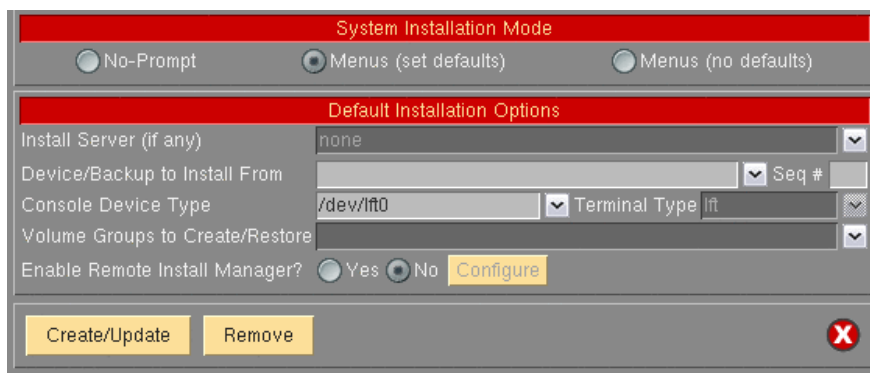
System Installation Mode

No-Prompt Menus (set defaults) Menus (no defaults)

Default Installation Options

Install Server (if any) none

Device/Backup to Install From Seq #

Console Device Type /dev/lft0 Terminal Type lft

Volume Groups to Create/Restore

Enable Remote Install Manager? Yes No Configure

Create/Update Remove